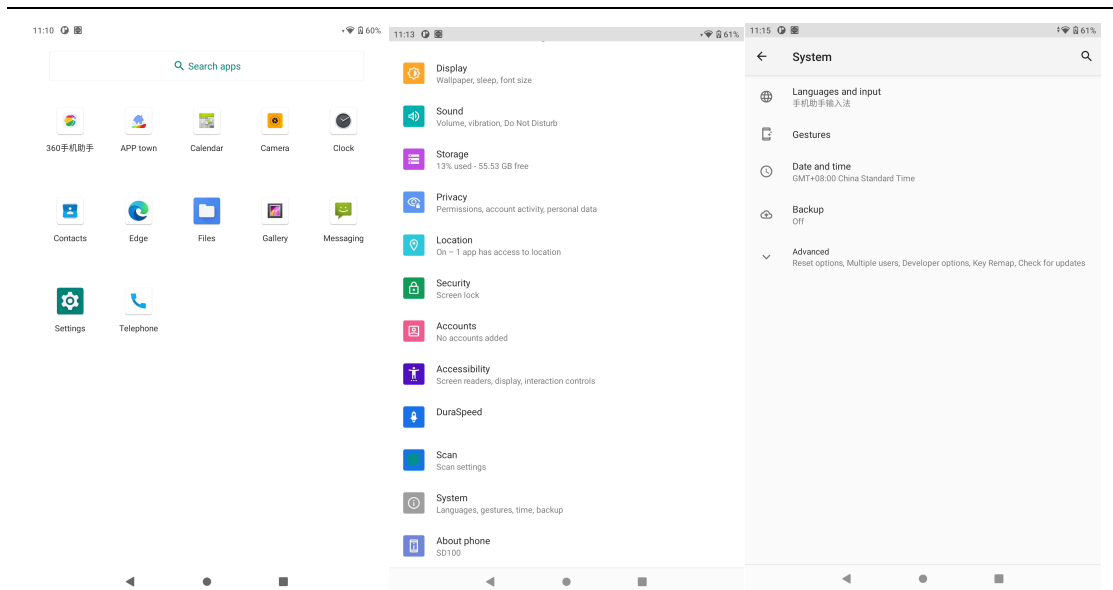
11:10

60%

Search apps

360手机助手

APP town

Calendar

Camera

Clock

Contacts

Edge

Files

Gallery

Messaging

Settings

Telephone

11:13

61%

Display
Wallpaper, sleep, font size

Sound
Volume, vibration, Do Not Disturb

Storage
13% used - 55.53 GB free

Privacy
Permissions, account activity, personal data

Location
On – 1 app has access to location

Security
Screen lock

Accounts
No accounts added

Accessibility
Screen readers, display, interaction controls

DuraSpeed

Scan
Scan settings

System
Languages, gestures, time, backup

About phone
SD100

11:15

61%

System

Languages and input
手机助手输入法

Gestures

Date and time
GMT+08:00 China Standard Time

Backup
Off

Advanced
Reset options, Multiple users, Developer options, Key Remap, Check for updates